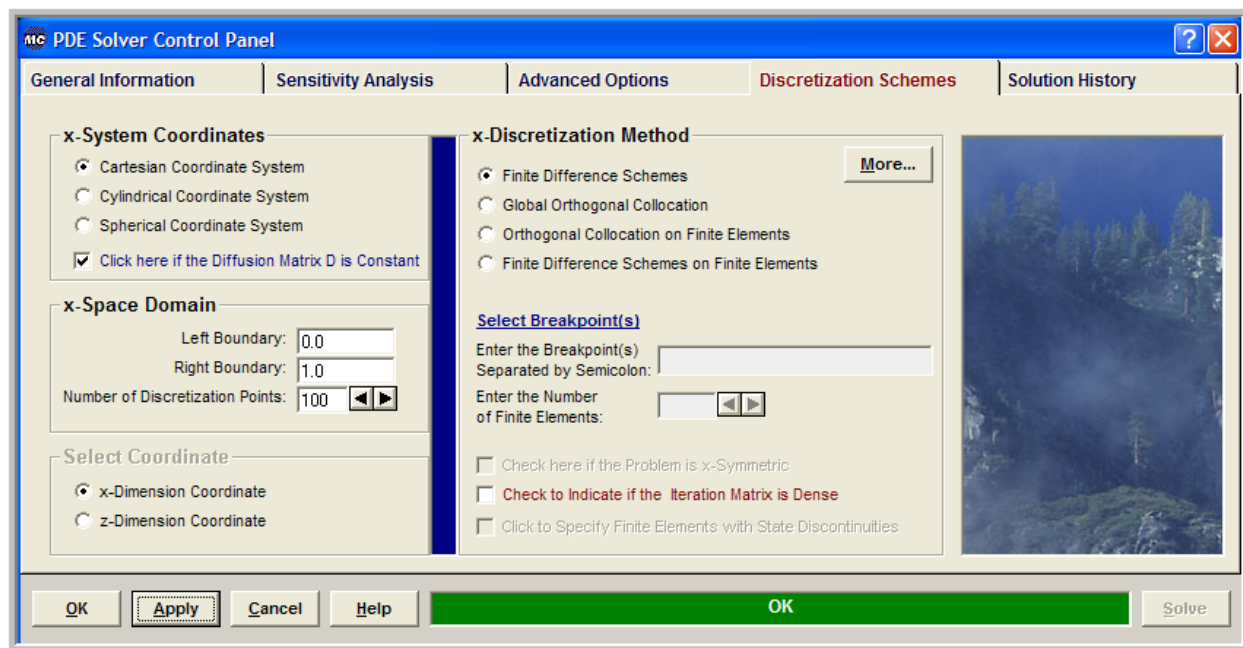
MC PDE Solver Control Panel

General Information | Sensitivity Analysis | Advanced Options | Discretization Schemes | Solution History

x-System Coordinates

Cartesian Coordinate System
Cylindrical Coordinate System
Spherical Coordinate System
Click here if the Diffusion Matrix D is Constant

x-Space Domain

Left Boundary: 0.0
Right Boundary: 1.0
Number of Discretization Points: 100

Select Coordinate

x-Dimension Coordinate
z-Dimension Coordinate

x-Discretization Method

More...

Finite Difference Schemes
Global Orthogonal Collocation
Orthogonal Collocation on Finite Elements
Finite Difference Schemes on Finite Elements

Select Breakpoint(s)

Enter the Breakpoint(s) Separated by Semicolon:

Enter the Number of Finite Elements:

Check here if the Problem is x-Symmetric
Check to Indicate if the Iteration Matrix is Dense
Click to Specify Finite Elements with State Discontinuities

OK | Apply | Cancel | Help | OK | Solve